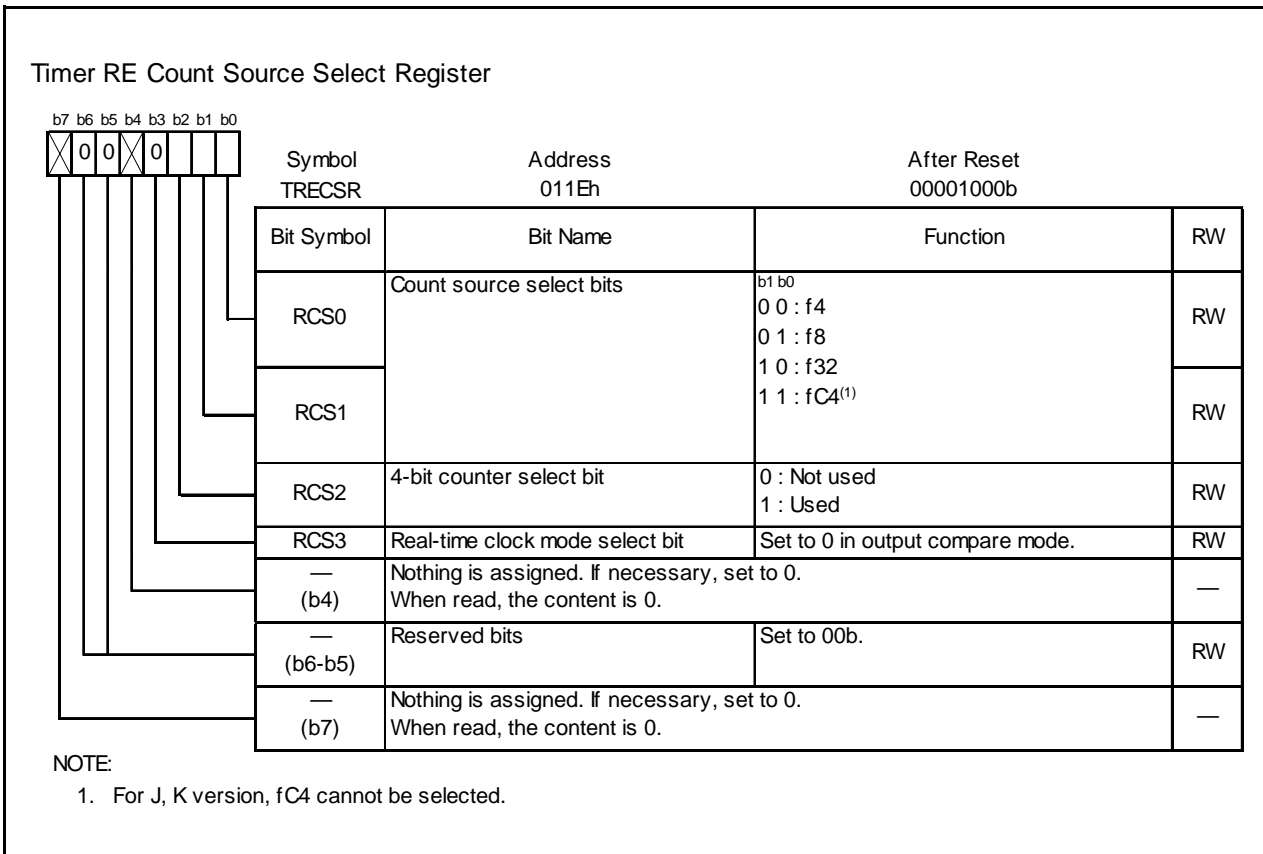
Timer RE Count Source Select Register

b7 b6 b5 b4 b3 b2 b1 b0

0 0 0

| Symbol | Address | After Reset |
|---|---|---|
| TRECSR | 011Eh | 00001000b |

| Bit Symbol | Bit Name | Function | RW |
|---|---|---|---|
| RCS0 | Count source select bits | b1 b0<br>0 0 : f4<br>0 1 : f8<br>1 0 : f32<br>1 1 : fC4$^{(1)}$ | RW |
| RCS1 | | | RW |
| RCS2 | 4-bit counter select bit | 0 : Not used<br>1 : Used | RW |
| RCS3 | Real-time clock mode select bit | Set to 0 in output compare mode. | RW |
| — (b4) | Nothing is assigned. If necessary, set to 0. When read, the content is 0. | | — |
| — (b6-b5) | Reserved bits | Set to 00b. | RW |
| — (b7) | Nothing is assigned. If necessary, set to 0. When read, the content is 0. | | — |

NOTE:
1. For J, K version, fC4 cannot be selected.